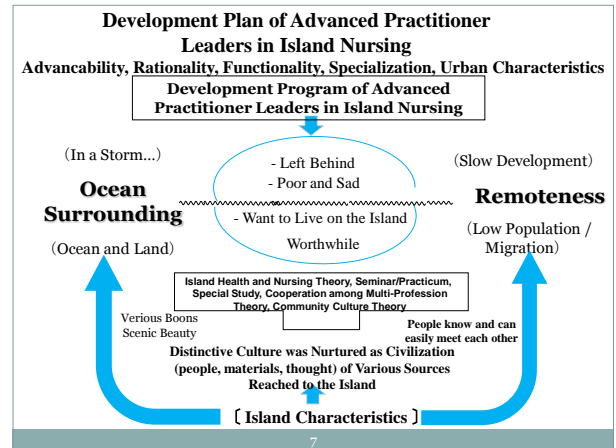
Development Plan of Advanced Practitioner Leaders in Island Nursing

Advancability, Rationality, Functionality, Specialization, Urban Characteristics

Development Program of Advanced Practitioner Leaders in Island Nursing

（In a Storm...）

Ocean Surrounding

（Ocean and Land）

- Left Behind
- Poor and Sad

- Want to Live on the Island Worthwhile

（Slow Development）

Remoteness

（Low Population / Migration）

Island Health and Nursing Theory, Seminar/Practicum, Special Study, Cooperation among Multi-Profession Theory, Community Culture Theory

Various Boons
Scenic Beauty

People know and can easily meet each other

Distinctive Culture was Nurtured as Civilization (people, materials, thought) of Various Sources Reached to the Island

〔Island Characteristics〕

7